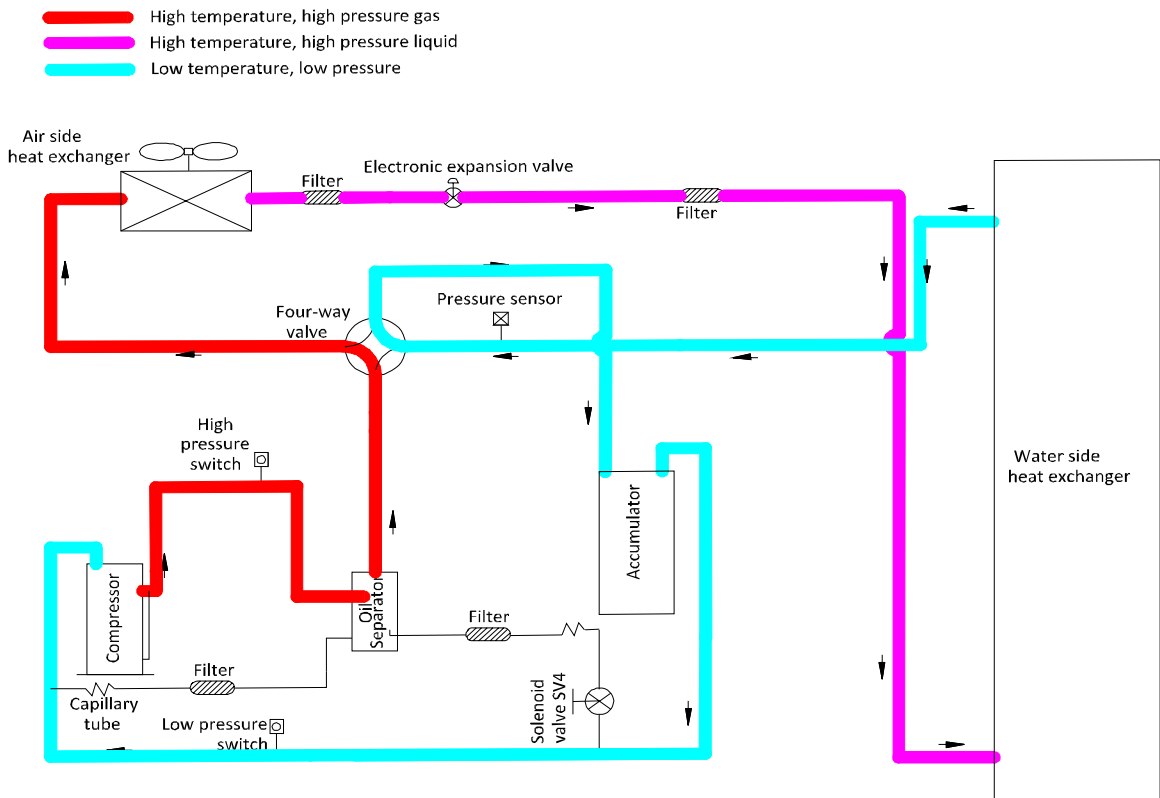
High temperature, high pressure gas
High temperature, high pressure liquid
Low temperature, low pressure

Air side heat exchanger
Filter
Electronic expansion valve
Filter
Pressure sensor
Four-way valve
High pressure switch
Water side heat exchanger
Accumulator
Compressor
Oil Separator
Filter
Filter
Capillary tube
Low pressure switch
Solenoid valve SV4